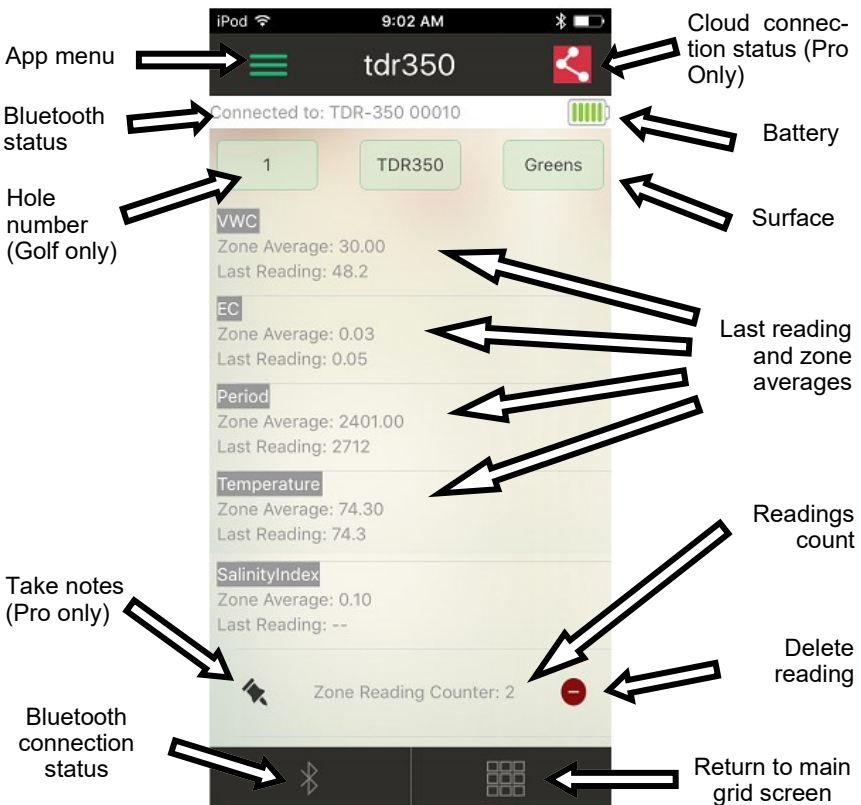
iPod 9:02 AM

App menu

tdr350

Cloud connection status (Pro Only)

Bluetooth status

Connected to: TDR-350 00010

Battery

1

TDR350

Greens

Hole number (Golf only)

Surface

VWC
Zone Average: 30.00
Last Reading: 48.2

EC
Zone Average: 0.03
Last Reading: 0.05

Last reading and zone averages

Period
Zone Average: 2401.00
Last Reading: 2712

Temperature
Zone Average: 74.30
Last Reading: 74.3

Readings count

SalinityIndex
Zone Average: 0.10
Last Reading: --

Take notes (Pro only)

Delete reading

Zone Reading Counter: 2

Bluetooth connection status

Return to main grid screen